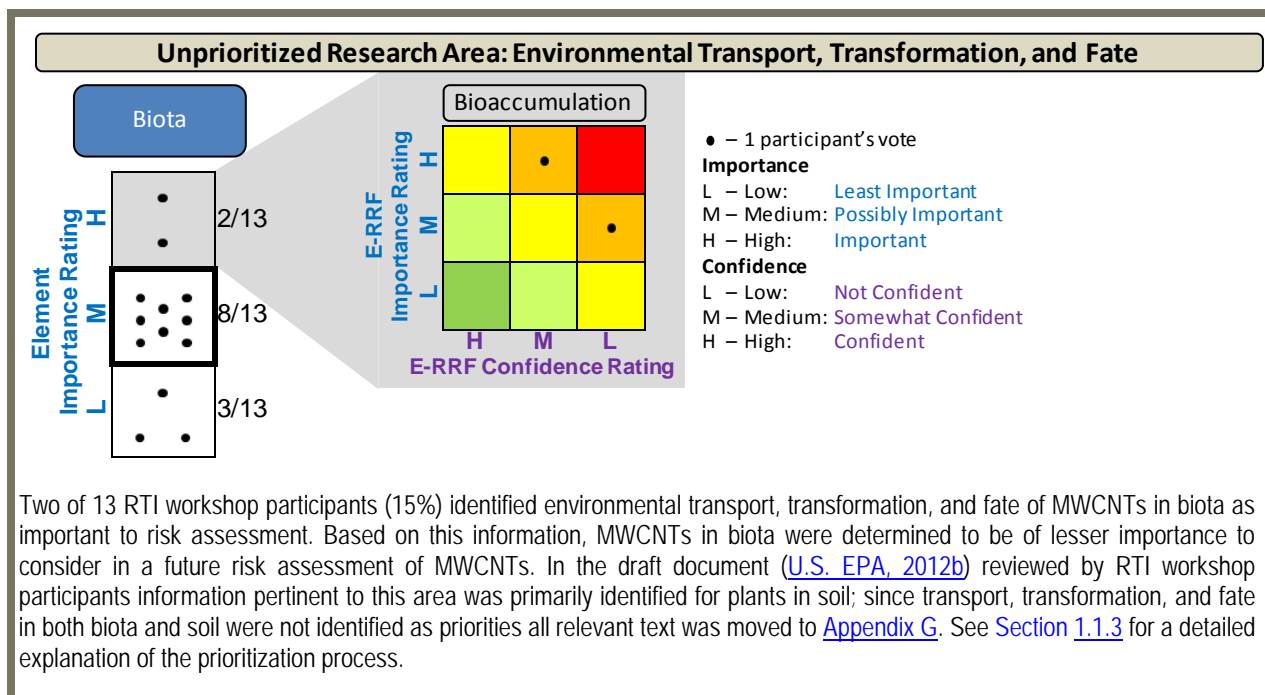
Unprioritized Research Area: Environmental Transport, Transformation, and Fate

Biota

Element Importance Rating

H 2/13

M 8/13

L 3/13

Bioaccumulation

E-RRF Importance Rating

H

M

L

H M L

E-RRF Confidence Rating

• – 1 participant's vote

Importance

L – Low: Least Important

M – Medium: Possibly Important

H – High: Important

Confidence

L – Low: Not Confident

M – Medium: Somewhat Confident

H – High: Confident

Two of 13 RTI workshop participants (15%) identified environmental transport, transformation, and fate of MWCNTs in biota as important to risk assessment. Based on this information, MWCNTs in biota were determined to be of lesser importance to consider in a future risk assessment of MWCNTs. In the draft document (U.S. EPA, 2012b) reviewed by RTI workshop participants information pertinent to this area was primarily identified for plants in soil; since transport, transformation, and fate in both biota and soil were not identified as priorities all relevant text was moved to Appendix G. See Section 1.1.3 for a detailed explanation of the prioritization process.